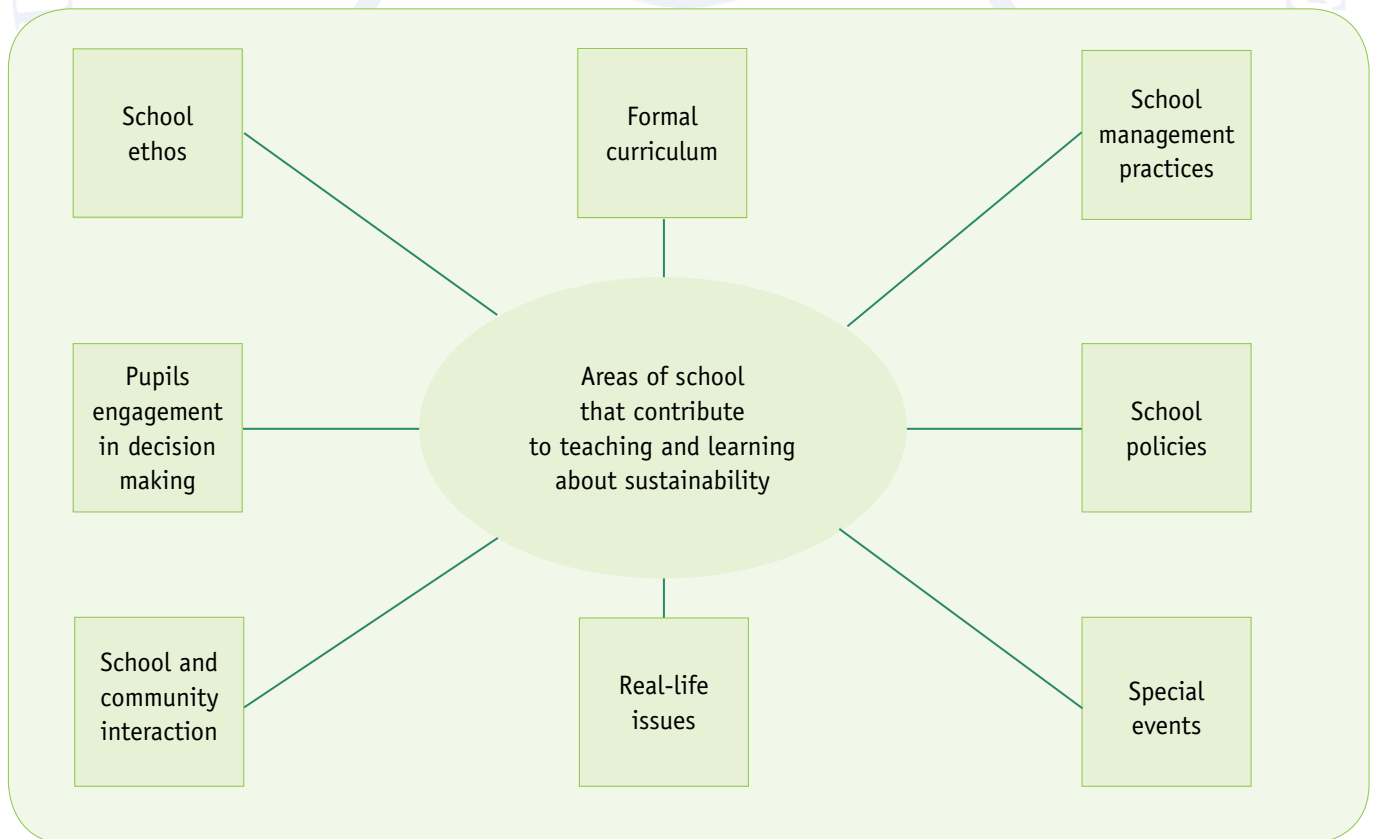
School ethos

Formal curriculum

School management practices

Pupils engagement in decision making

Areas of school that contribute to teaching and learning about sustainability

School policies

School and community interaction

Real-life issues

Special events